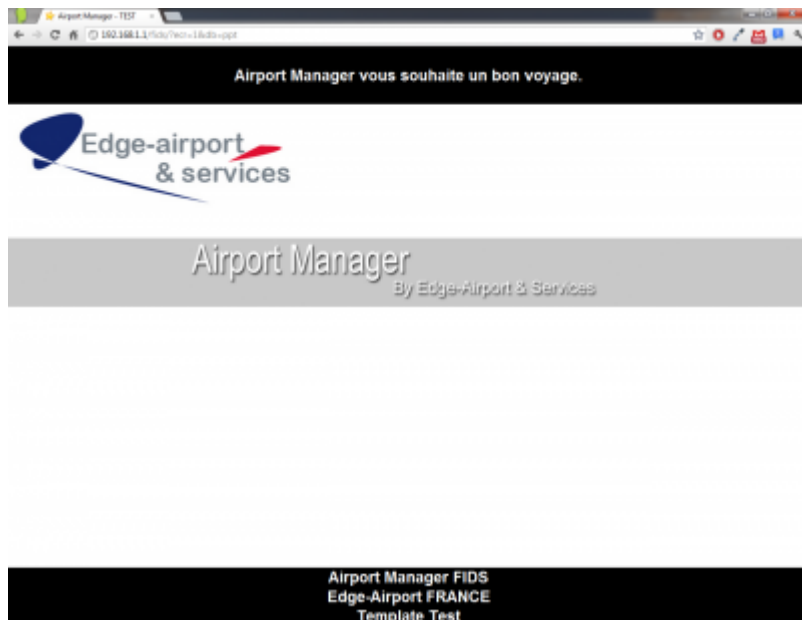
Airport Manager - TEST

192.168.1.1/fids/?ecr=1&db=ppt

Airport Manager vous souhaite un bon voyage.

Edge-airport & services

Airport Manager
By Edge-Airport & Services

Airport Manager FIDS
Edge-Airport FRANCE
Template Test